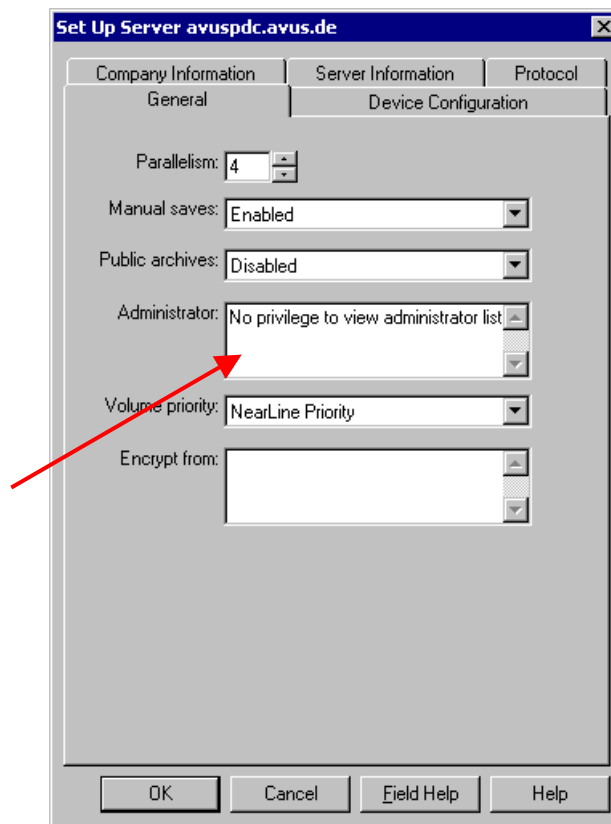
Set Up Server avuspdc.avus.de

Company Information
Server Information
Protocol
General
Device Configuration

Parallelism: 4

Manual saves: Enabled

Public archives: Disabled

Administrator: No privilege to view administrator list

Volume priority: NearLine Priority

Encrypt from:

OK
Cancel
Field Help
Help